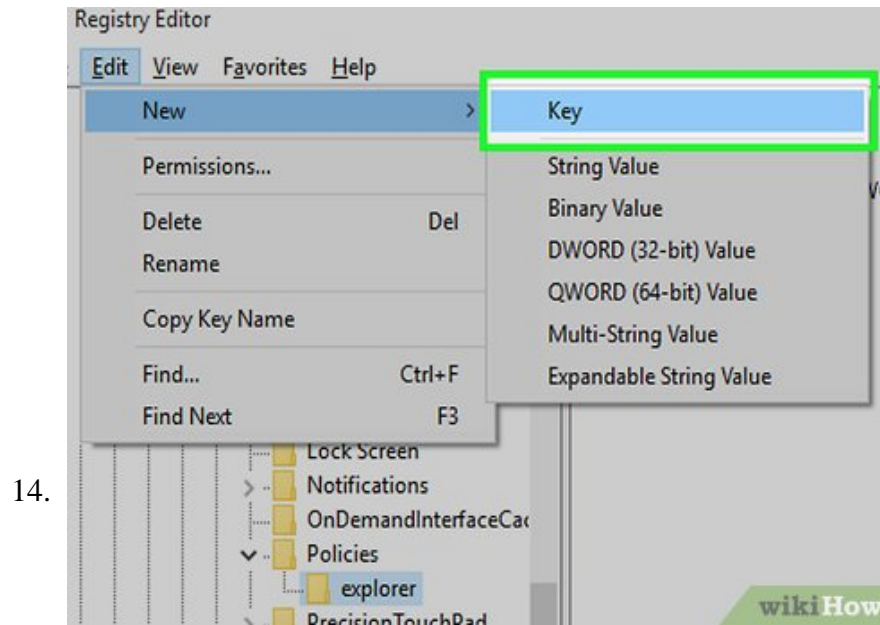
14.

Registry Editor

Edit View Favorites Help

New

Permissions...

Delete Del

Rename

Copy Key Name

Find... Ctrl+F

Find Next F3

Key

String Value

Binary Value

DWORD (32-bit) Value

QWORD (64-bit) Value

Multi-String Value

Expandable String Value

Lock Screen

Notifications

OnDemandInterfaceCac

Policies

explorer

PrecisionTouchPad

wikiHow